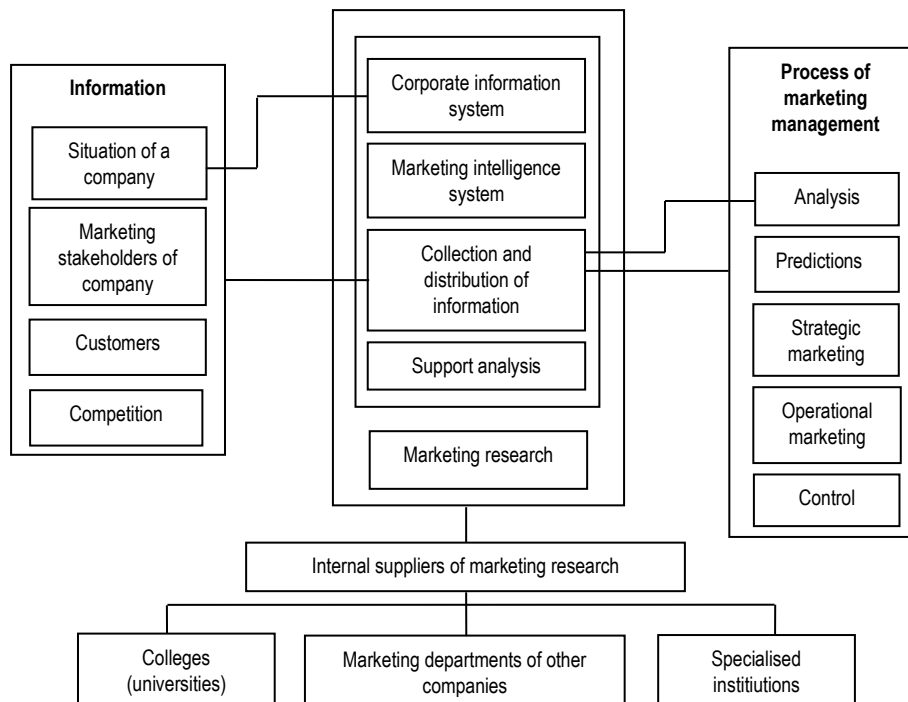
Information

Situation of a company

Marketing stakeholders of company

Customers

Competition

Corporate information system

Marketing intelligence system

Collection and distribution of information

Support analysis

Marketing research

Process of marketing management

Analysis

Predictions

Strategic marketing

Operational marketing

Control

Internal suppliers of marketing research

Colleges (universities)

Marketing departments of other companies

Specialised institutions